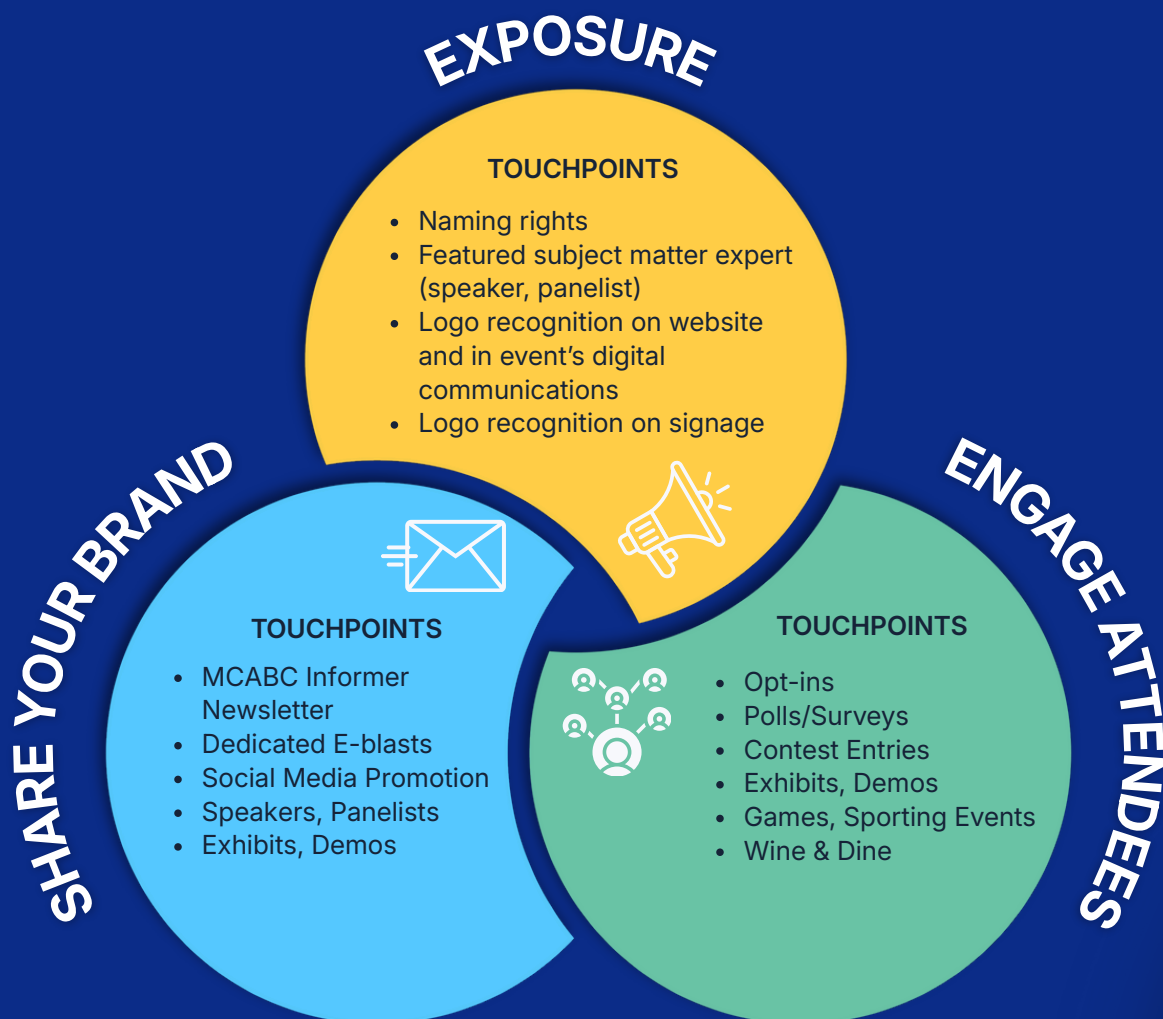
EXPOSURE

TOUCHPOINTS

- Naming rights
- Featured subject matter expert (speaker, panelist)
- Logo recognition on website and in event's digital communications
- Logo recognition on signage

SHARE YOUR BRAND

TOUCHPOINTS

- MCABC Informer Newsletter
- Dedicated E-blasts
- Social Media Promotion
- Speakers, Panelists
- Exhibits, Demos

ENGAGE ATTENDEES

TOUCHPOINTS

- Opt-ins
- Polls/Surveys
- Contest Entries
- Exhibits, Demos
- Games, Sporting Events
- Wine & Dine